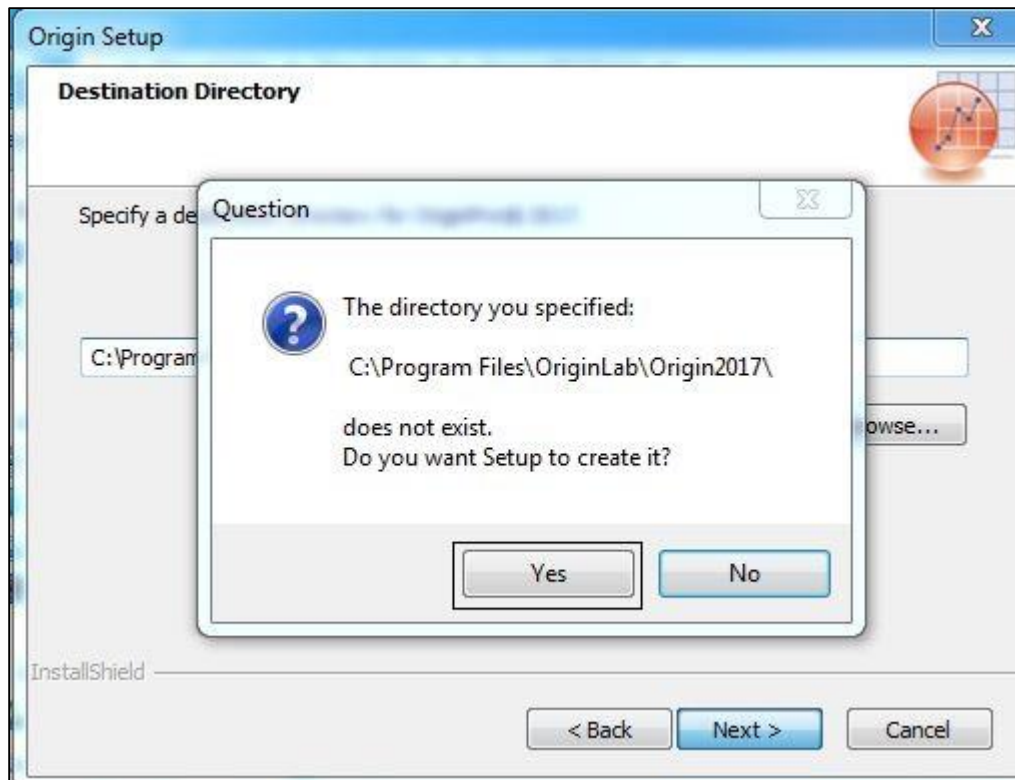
Origin Setup

Destination Directory

Specify a de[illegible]

C:\Program

owse...

Question

The directory you specified:

C:\Program Files\OriginLab\Origin2017\

does not exist.
Do you want Setup to create it?

Yes

No

InstallShield

< Back

Next >

Cancel